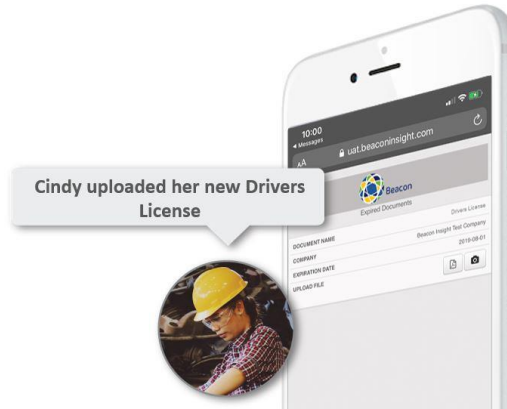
Cindy uploaded her new Drivers License

10:00
◂ Messages
AA
uat.beaconinsight.com

Beacon
Expired Documents

DOCUMENT NAME
Drivers License
COMPANY
Beacon Insight Test Company
EXPIRATION DATE
2019-08-01
UPLOAD FILE